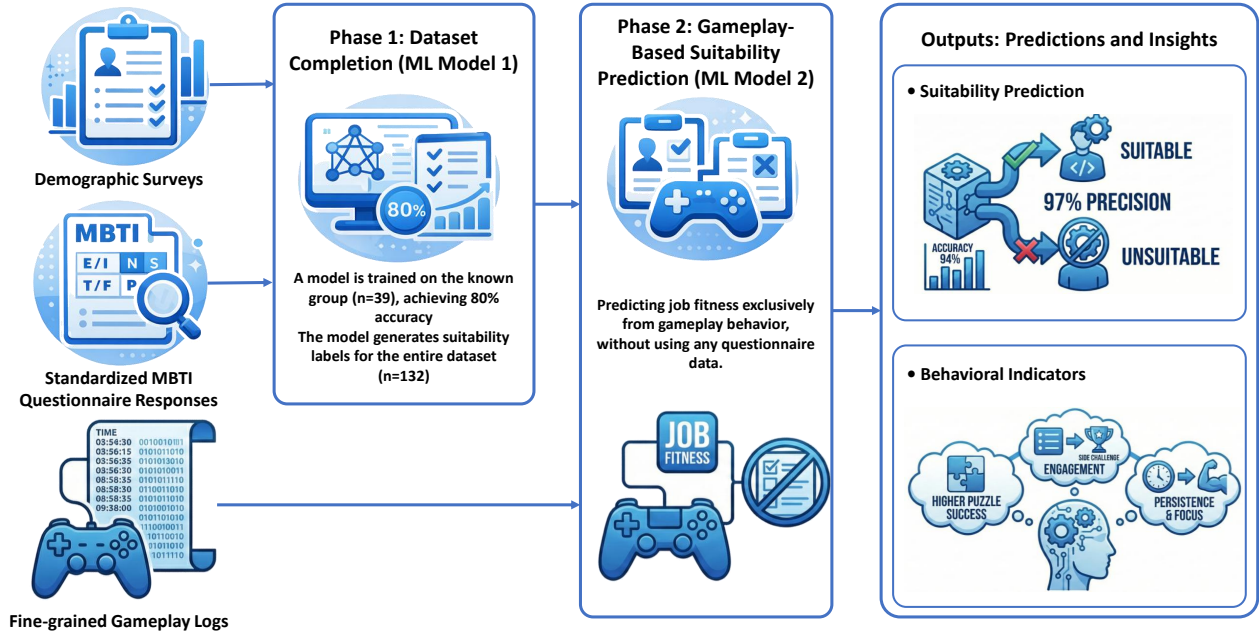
Demographic Surveys

MBTI
E/I N S
T/F P

Standardized MBTI Questionnaire Responses

TIME
03:54:30 0010010101
03:56:15 0101011010
03:56:35 0101013010
03:56:30 0101010011
08:58:35 0101011110
08:58:30 0110011010
08:58:35 0101011010
09:38:00 0101001010
0101101010
1110010011
1110010
0101010
0101110

Fine-grained Gameplay Logs

Phase 1: Dataset Completion (ML Model 1)

80%

A model is trained on the known group (n=39), achieving 80% accuracy
The model generates suitability labels for the entire dataset (n=132)

Phase 2: Gameplay-Based Suitability Prediction (ML Model 2)

Predicting job fitness exclusively from gameplay behavior, without using any questionnaire data.

JOB FITNESS

Outputs: Predictions and Insights

• Suitability Prediction

SUITABLE
97% PRECISION
ACCURACY 94%
UNSUITABLE

• Behavioral Indicators

SIDE CHALLENGE
ENGAGEMENT
HIGHER PUZZLE SUCCESS
PERSISTENCE & FOCUS